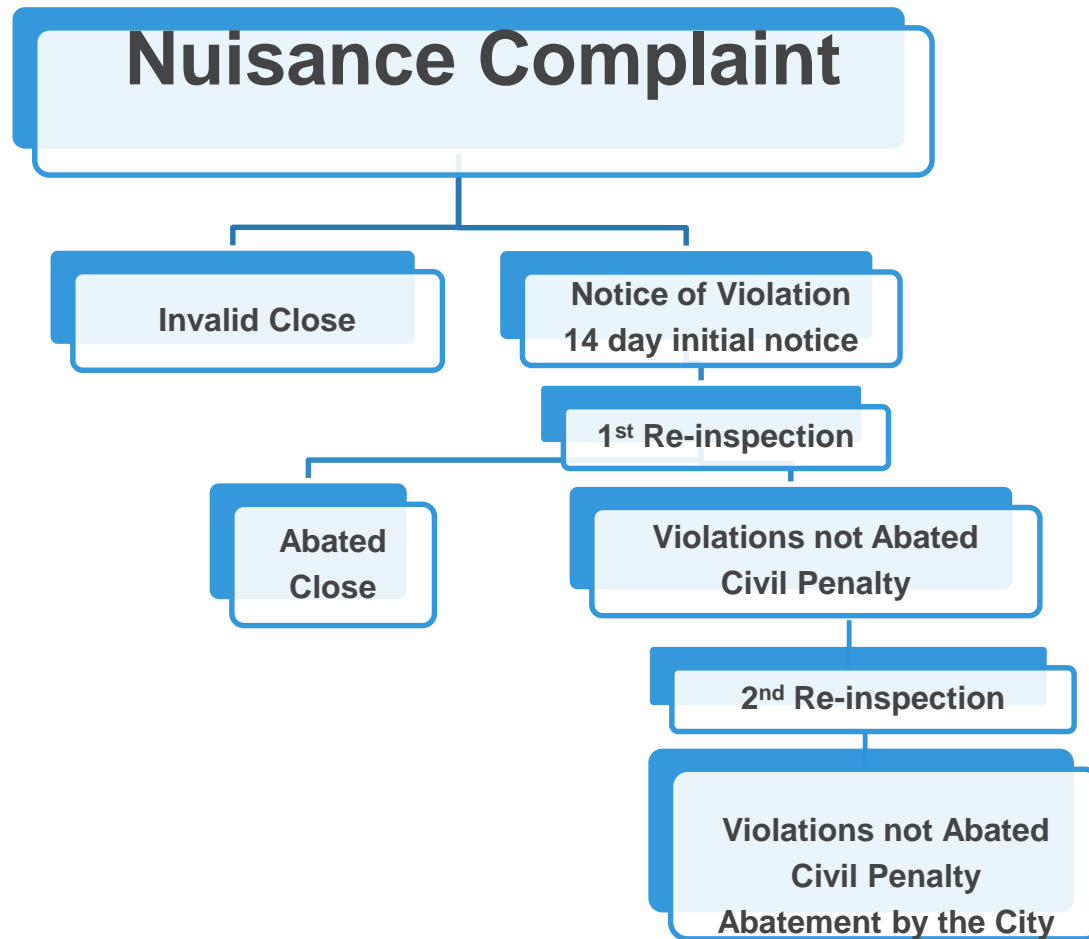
Nuisance Complaint

Invalid Close

Notice of Violation
14 day initial notice

1$^{st}$ Re-inspection

Abated
Close

Violations not Abated
Civil Penalty

2$^{nd}$ Re-inspection

Violations not Abated
Civil Penalty
Abatement by the City